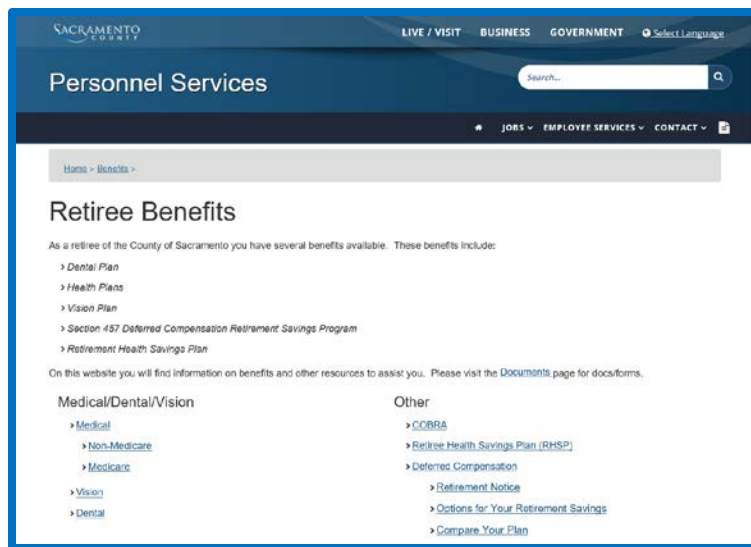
SACRAMENTO COUNTY

LIVE / VISIT BUSINESS GOVERNMENT Select Language

Personnel Services

Search...

JOBS EMPLOYEE SERVICES CONTACT

Home > Benefits >

Retiree Benefits

As a retiree of the County of Sacramento you have several benefits available. These benefits include:

› Dental Plan
› Health Plans
› Vision Plan
› Section 457 Deferred Compensation Retirement Savings Program
› Retirement Health Savings Plan

On this website you will find information on benefits and other resources to assist you. Please visit the Documents page for docs/forms.

Medical/Dental/Vision

› Medical
› Non-Medicare
› Medicare
› Vision
› Dental

Other

› COBRA
› Retiree Health Savings Plan (RHSP)
› Deferred Compensation
› Retirement Notice
› Options for Your Retirement Savings
› Compare Your Plan